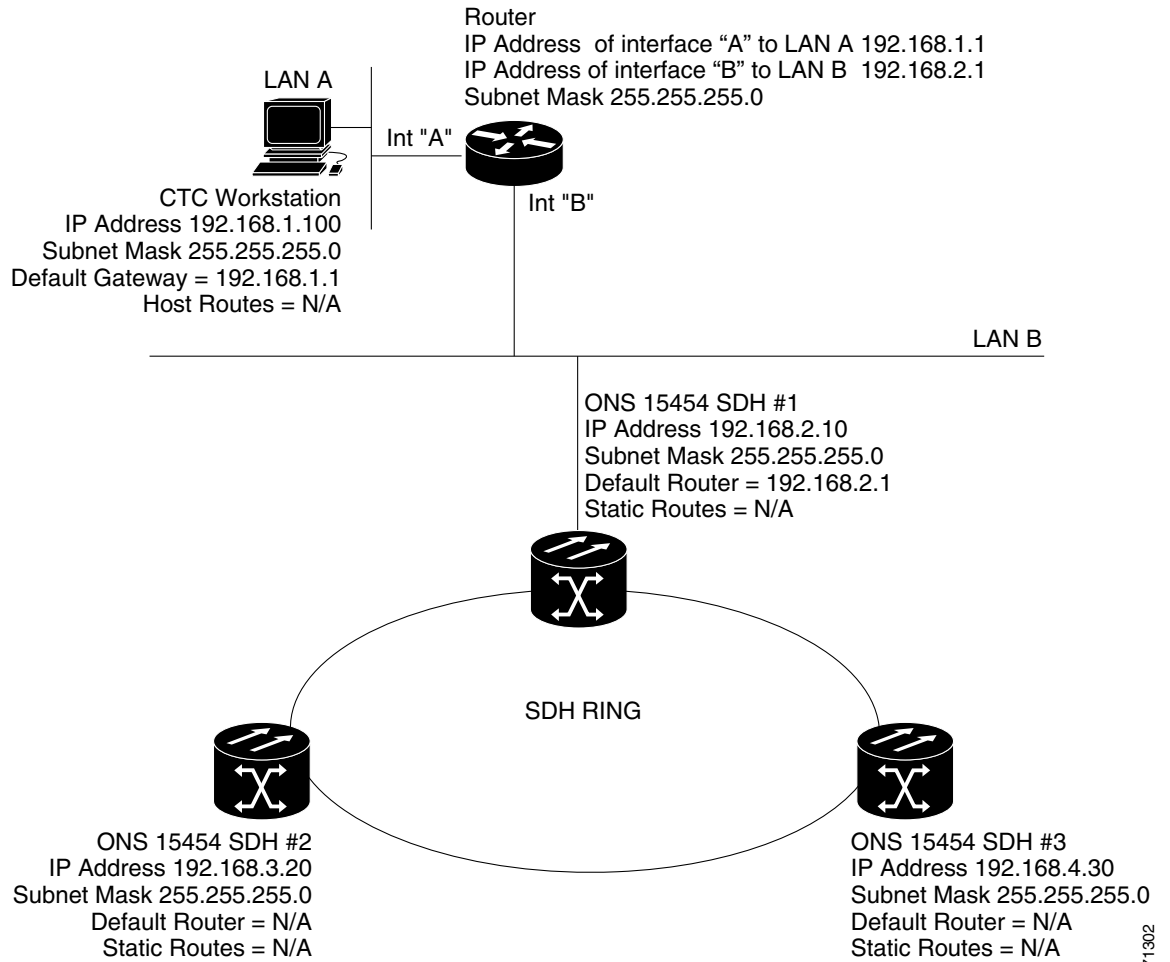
Router
IP Address of interface "A" to LAN A 192.168.1.1
IP Address of interface "B" to LAN B 192.168.2.1
Subnet Mask 255.255.255.0

LAN A

Int "A"

Int "B"

CTC Workstation
IP Address 192.168.1.100
Subnet Mask 255.255.255.0
Default Gateway = 192.168.1.1
Host Routes = N/A

LAN B

ONS 15454 SDH #1
IP Address 192.168.2.10
Subnet Mask 255.255.255.0
Default Router = 192.168.2.1
Static Routes = N/A

SDH RING

ONS 15454 SDH #2
IP Address 192.168.3.20
Subnet Mask 255.255.255.0
Default Router = N/A
Static Routes = N/A

ONS 15454 SDH #3
IP Address 192.168.4.30
Subnet Mask 255.255.255.0
Default Router = N/A
Static Routes = N/A

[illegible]1302